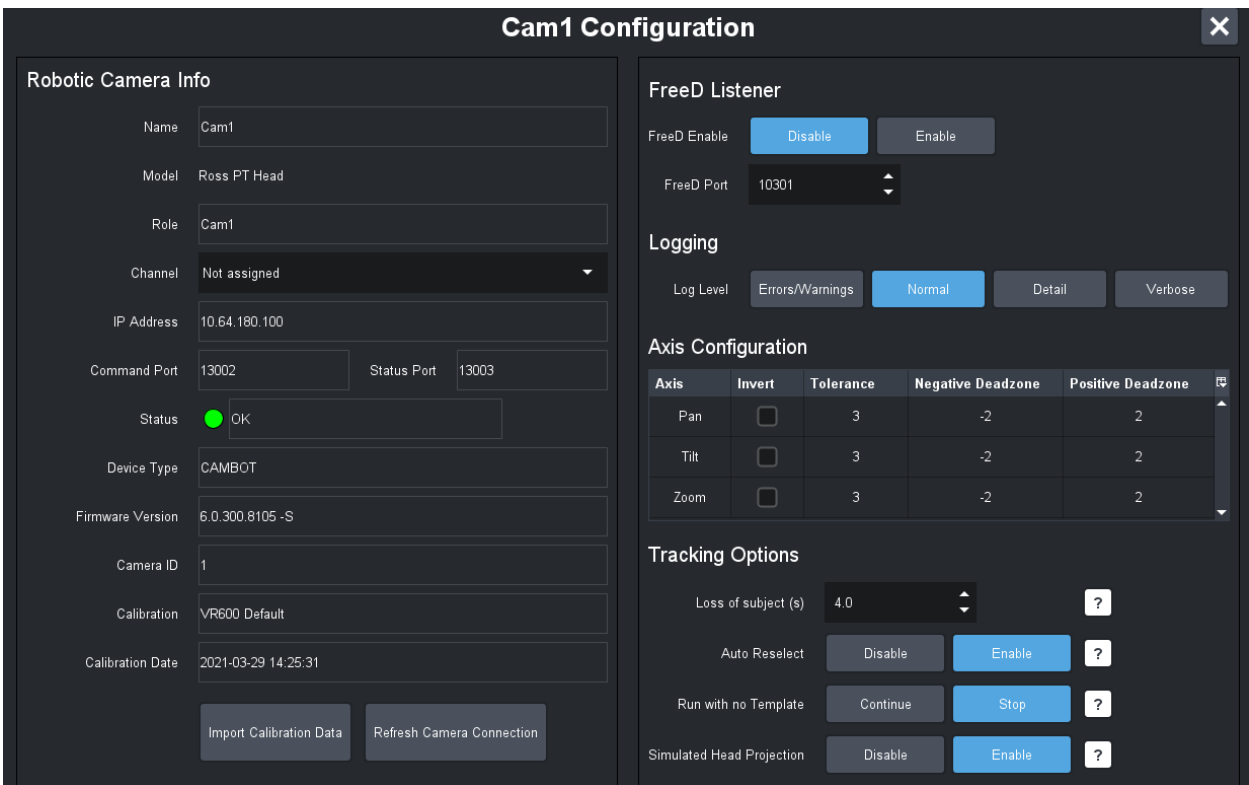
Cam1 Configuration

Robotic Camera Info

Name Cam1

Model Ross PT Head

Role Cam1

Channel Not assigned

IP Address 10.64.180.100

Command Port 13002 Status Port 13003

Status OK

Device Type CAMBOT

Firmware Version 6.0.300.8105 -S

Camera ID 1

Calibration VR600 Default

Calibration Date 2021-03-29 14:25:31

Import Calibration Data Refresh Camera Connection

FreeD Listener

FreeD Enable Disable Enable

FreeD Port 10301

Logging

Log Level Errors/Warnings Normal Detail Verbose

Axis Configuration

| Axis | Invert | Tolerance | Negative Deadzone | Positive Deadzone |
|---|---|---|---|---|
| Pan | | 3 | -2 | 2 |
| Tilt | | 3 | -2 | 2 |
| Zoom | | 3 | -2 | 2 |

Tracking Options

Loss of subject (s) 4.0 ?

Auto Reselect Disable Enable ?

Run with no Template Continue Stop ?

Simulated Head Projection Disable Enable ?